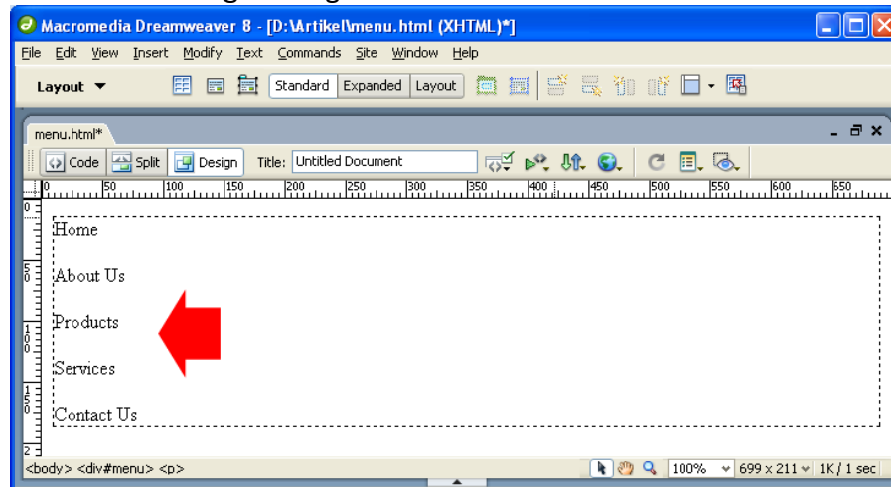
Macromedia Dreamweaver 8 - [D:\Artikel\menu.html (XHTML)*]

File Edit View Insert Modify Text Commands Site Window Help

Layout ▼ Standard Expanded Layout

menu.html*

Code Split Design Title: Untitled Document

0 50 100 150 200 250 300 350 400 450 500 550 600 650

Home

About Us

Products

Services

Contact Us

<body> <div#menu> <p> 100% 699 x 211 1K / 1 sec